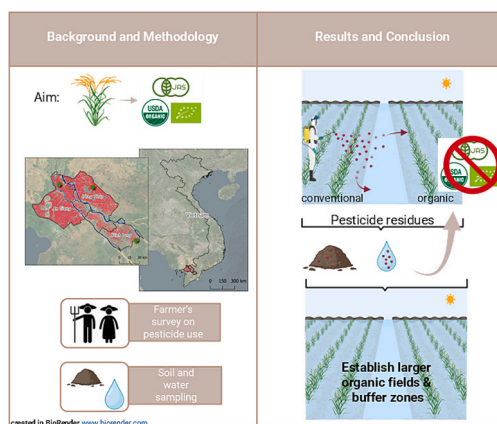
Background and Methodology

Aim:

JAS

USDA ORGANIC

Vietnam

0 150 300 km

Farmer's survey on pesticide use

Soil and water sampling

created in BioRender www.biorender.com

Results and Conclusion

conventional

organic

JAS

USDA

Pesticide residues

Establish larger organic fields & buffer zones